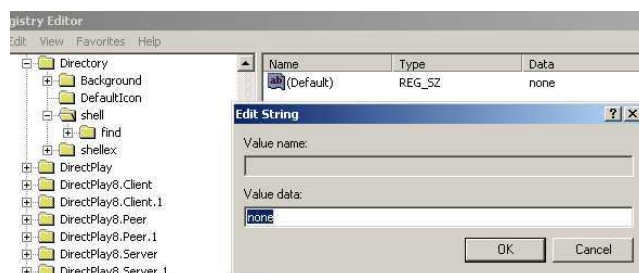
gistry Editor
dit View Favorites Help

Directory
Background
DefaultIcon
shell
find
shellex
DirectPlay
DirectPlay8.Client
DirectPlay8.Client.1
DirectPlay8.Peer
DirectPlay8.Peer.1
DirectPlay8.Server
DirectPlay8.Server.1

| Name | Type | Data |
|---|---|---|
| ab (Default) | REG_SZ | none |

Edit String
? X
Value name:
Value data:
none
OK
Cancel